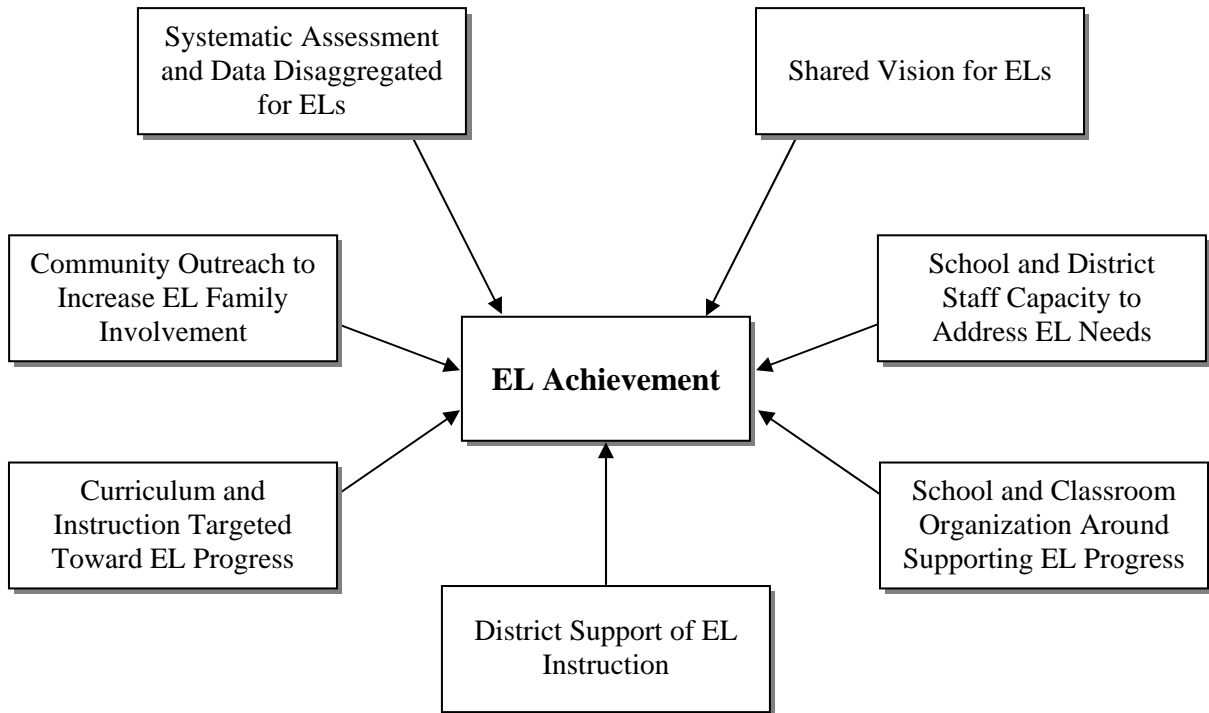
Systematic Assessment and Data Disaggregated for ELs

Shared Vision for ELs

Community Outreach to Increase EL Family Involvement

EL Achievement

School and District Staff Capacity to Address EL Needs

Curriculum and Instruction Targeted Toward EL Progress

School and Classroom Organization Around Supporting EL Progress

District Support of EL Instruction